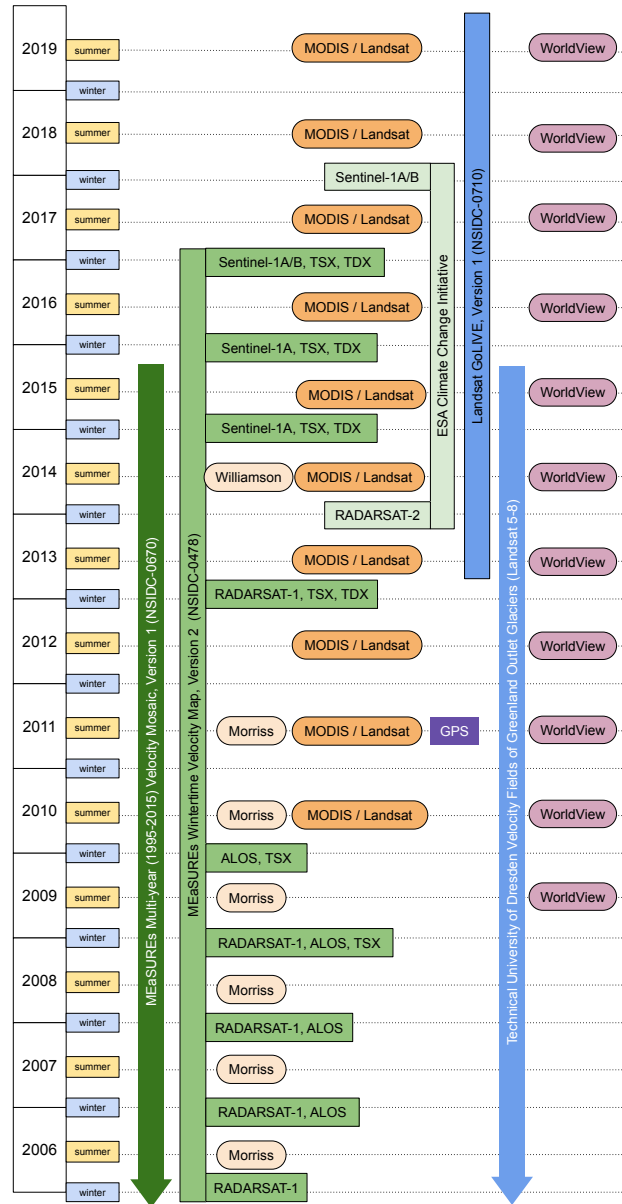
2019 summer MODIS / Landsat WorldView
winter
2018 summer MODIS / Landsat WorldView
winter Sentinel-1A/B
2017 summer MODIS / Landsat WorldView
winter Sentinel-1A/B, TSX, TDX
2016 summer MODIS / Landsat WorldView
winter Sentinel-1A, TSX, TDX
2015 summer MODIS / Landsat WorldView
winter Sentinel-1A, TSX, TDX
2014 summer Williamson MODIS / Landsat WorldView
winter RADARSAT-2
2013 summer MODIS / Landsat WorldView
winter RADARSAT-1, TSX, TDX
2012 summer MODIS / Landsat WorldView
winter
2011 summer Morriss MODIS / Landsat GPS WorldView
winter
2010 summer Morriss MODIS / Landsat WorldView
winter ALOS, TSX
2009 summer Morriss WorldView
winter RADARSAT-1, ALOS, TSX
2008 summer Morriss
winter RADARSAT-1, ALOS
2007 summer Morriss
winter RADARSAT-1, ALOS
2006 summer Morriss
winter RADARSAT-1

MEaSUREs Multi-year (1995-2015) Velocity Mosaic, Version 1 (NSIDC-0670)
MEaSUREs Wintertime Velocity Map, Version 2 (NSIDC-0478)
ESA Climate Change Initiative
Landsat GoLIVE, Version 1 (NSIDC-0710)
Technical University of Dresden Velocity Fields of Greenland Outlet Glaciers (Landsat 5-8)